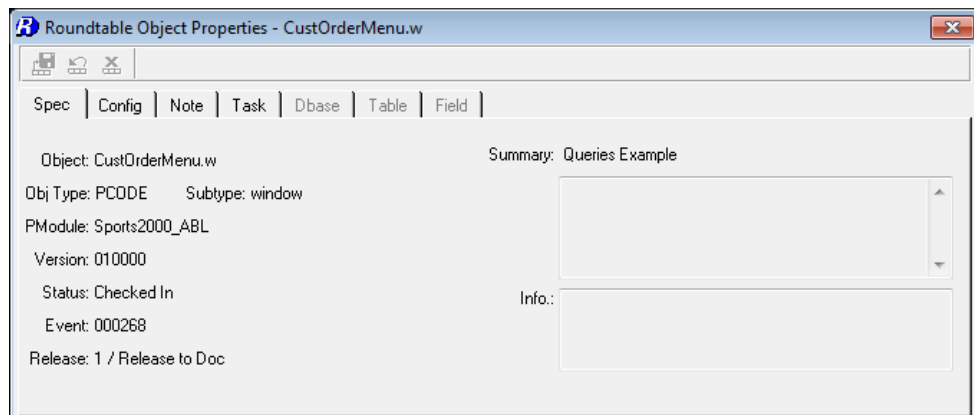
Roundtable Object Properties - CustOrderMenu.w

Spec | Config | Note | Task | Dbase | Table | Field

Object: CustOrderMenu.w

Obj Type: PCODE Subtype: window

PModule: Sports2000_ABL

Version: 010000

Status: Checked In

Event: 000268

Release: 1 / Release to Doc

Summary: Queries Example

Info.: